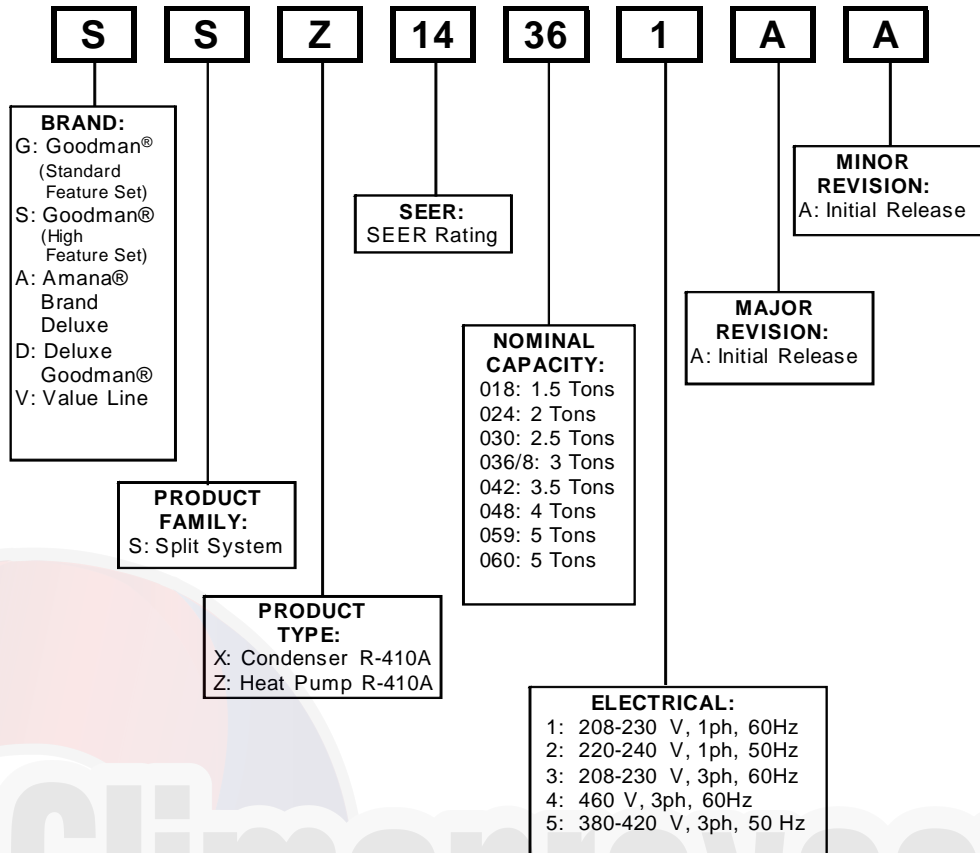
S S Z 14 36 1 A A

BRAND:
G: Goodman®
(Standard Feature Set)
S: Goodman®
(High Feature Set)
A: Amana® Brand Deluxe
D: Deluxe Goodman®
V: Value Line

PRODUCT FAMILY:
S: Split System

PRODUCT TYPE:
X: Condenser R-410A
Z: Heat Pump R-410A

SEER:
SEER Rating

NOMINAL CAPACITY:
018: 1.5 Tons
024: 2 Tons
030: 2.5 Tons
036/8: 3 Tons
042: 3.5 Tons
048: 4 Tons
059: 5 Tons
060: 5 Tons

ELECTRICAL:
1: 208-230 V, 1ph, 60Hz
2: 220-240 V, 1ph, 50Hz
3: 208-230 V, 3ph, 60Hz
4: 460 V, 3ph, 60Hz
5: 380-420 V, 3ph, 50 Hz

MAJOR REVISION:
A: Initial Release

MINOR REVISION:
A: Initial Release

Climaroyce